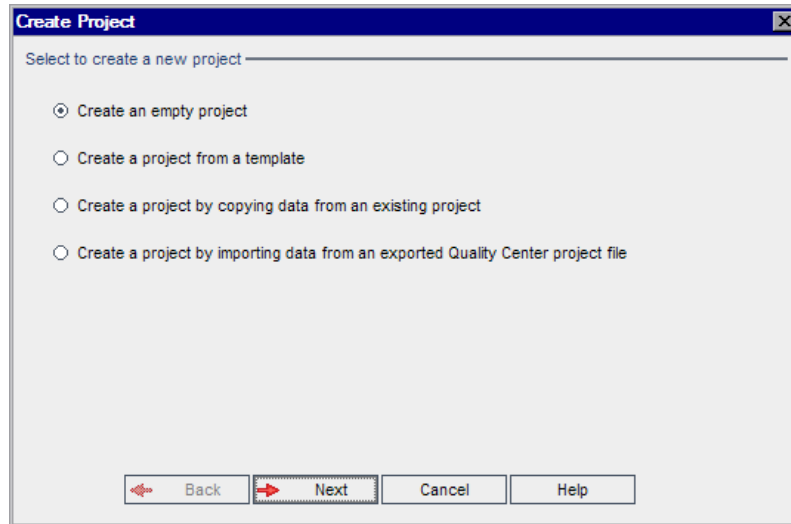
Create Project

Select to create a new project

Create an empty project

Create a project from a template

Create a project by copying data from an existing project

Create a project by importing data from an exported Quality Center project file

Back
Next
Cancel
Help